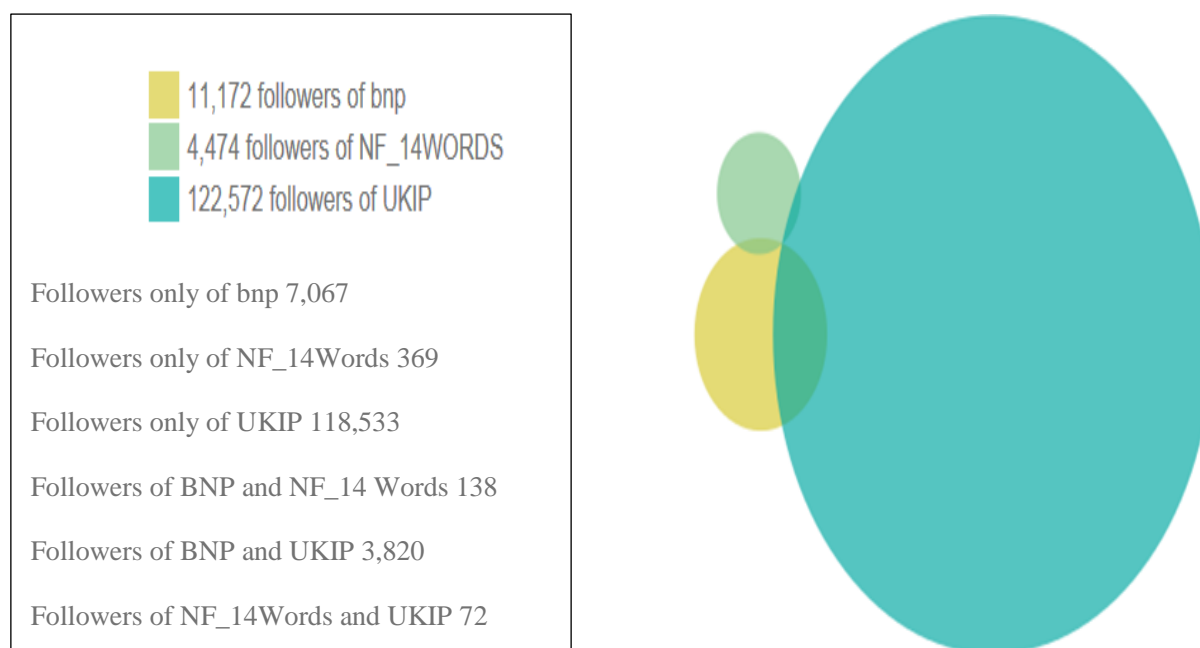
11,172 followers of bnp
4,474 followers of NF_14WORDS
122,572 followers of UKIP

Followers only of bnp 7,067

Followers only of NF_14Words 369

Followers only of UKIP 118,533

Followers of BNP and NF_14 Words 138

Followers of BNP and UKIP 3,820

Followers of NF_14Words and UKIP 72